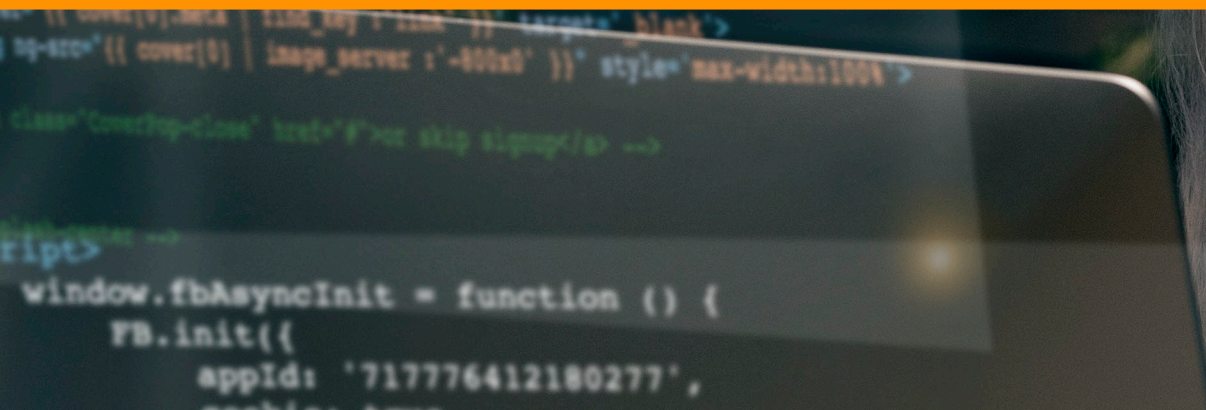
e="{{ cover[0].meta | find_key : 'link' }}" target="_blank">
ng-src="{{ cover[0] | image_server : '-800x0' }}" style="max-width:100%">
class="CoverPop-close" href="#">or skip signup</a> -->
ript>
window.fbAsyncInit = function () {
FB.init({
appId: '717776412180277',
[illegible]